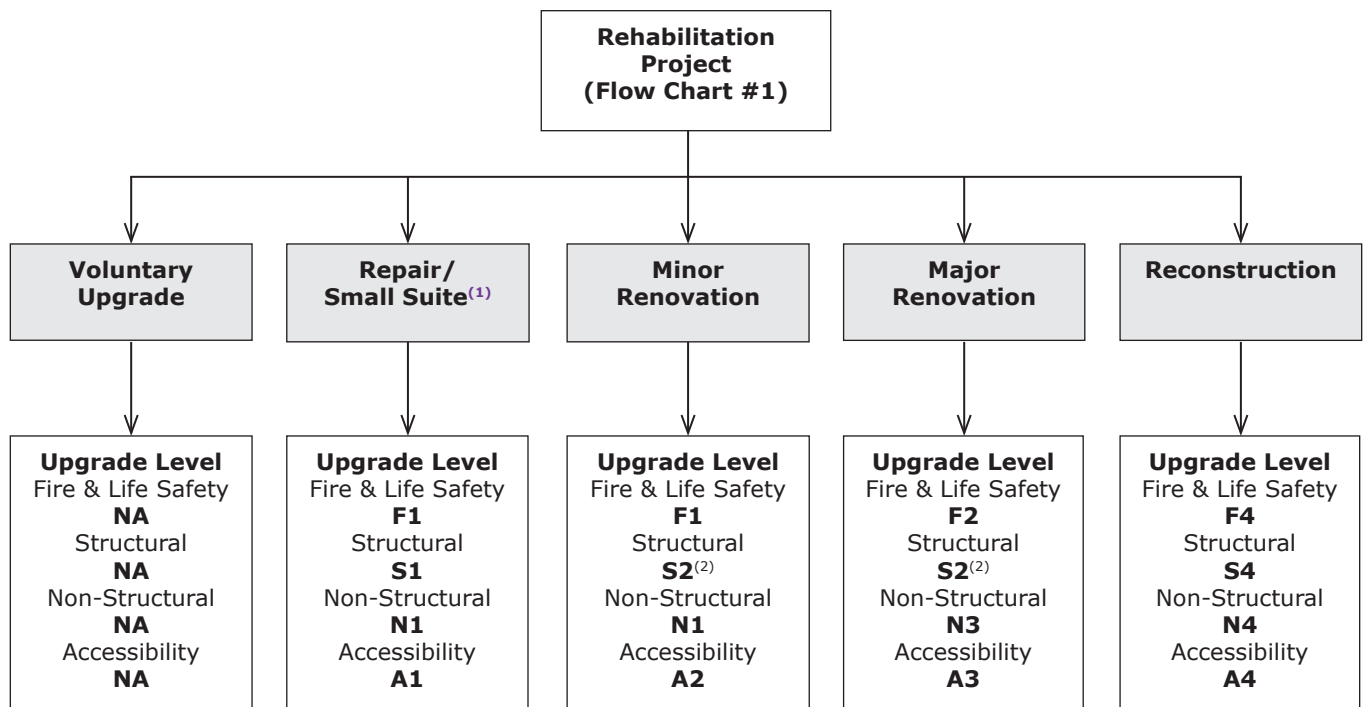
Rehabilitation Project (Flow Chart #1)

Voluntary Upgrade

Repair/ Small Suite$^{(1)}$

Minor Renovation

Major Renovation

Reconstruction

Upgrade Level
Fire & Life Safety
NA
Structural
NA
Non-Structural
NA
Accessibility
NA

Upgrade Level
Fire & Life Safety
F1
Structural
S1
Non-Structural
N1
Accessibility
A1

Upgrade Level
Fire & Life Safety
F1
Structural
S2$^{(2)}$
Non-Structural
N1
Accessibility
A2

Upgrade Level
Fire & Life Safety
F2
Structural
S2$^{(2)}$
Non-Structural
N3
Accessibility
A3

Upgrade Level
Fire & Life Safety
F4
Structural
S4
Non-Structural
N4
Accessibility
A4